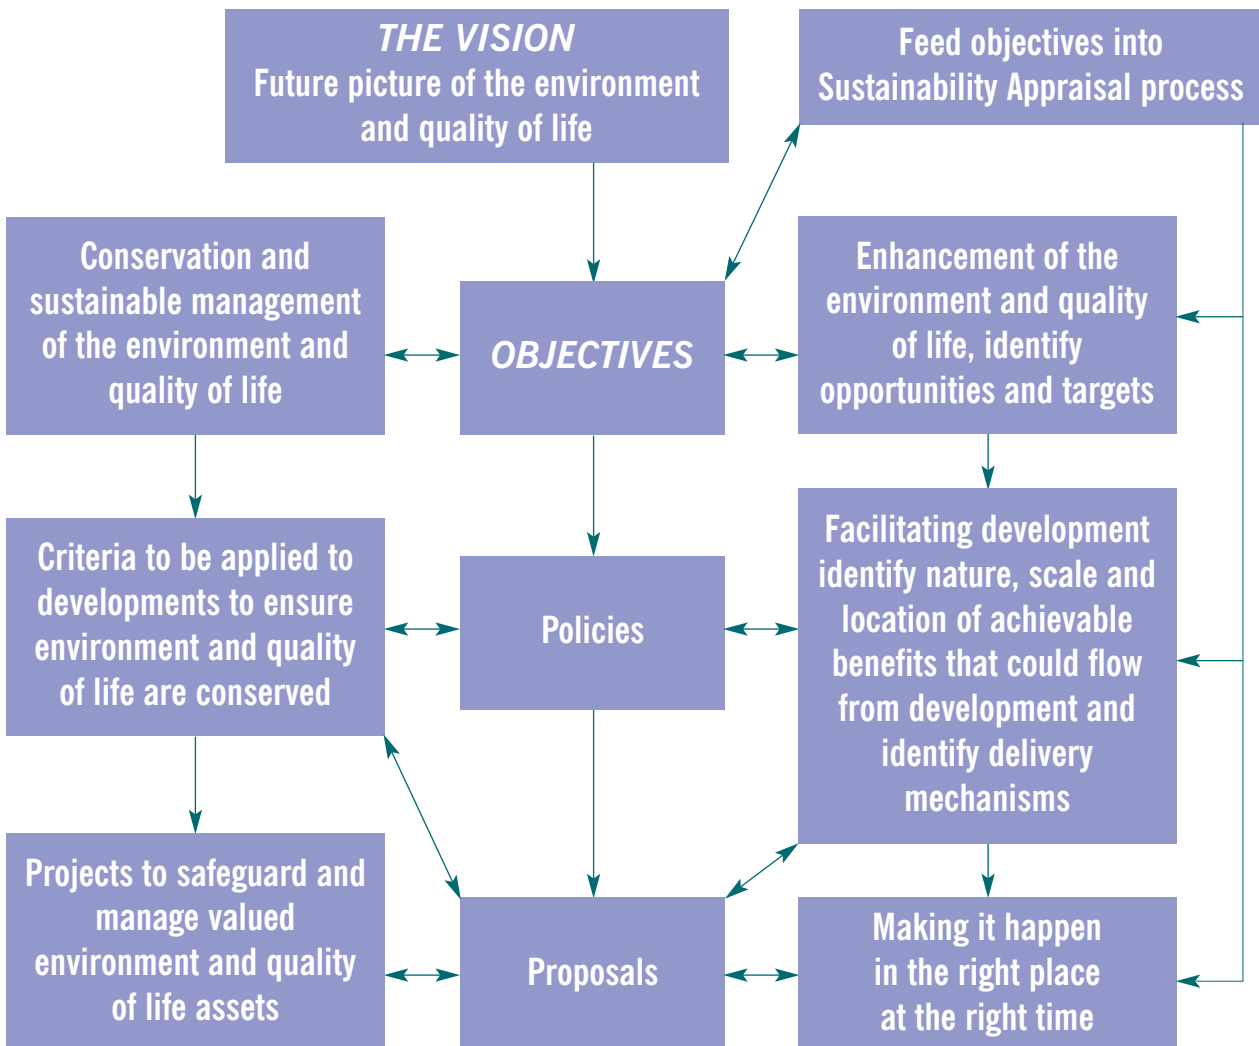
THE VISION
Future picture of the environment and quality of life

Feed objectives into Sustainability Appraisal process

Conservation and sustainable management of the environment and quality of life

OBJECTIVES

Enhancement of the environment and quality of life, identify opportunities and targets

Criteria to be applied to developments to ensure environment and quality of life are conserved

Policies

Facilitating development identify nature, scale and location of achievable benefits that could flow from development and identify delivery mechanisms

Projects to safeguard and manage valued environment and quality of life assets

Proposals

Making it happen in the right place at the right time